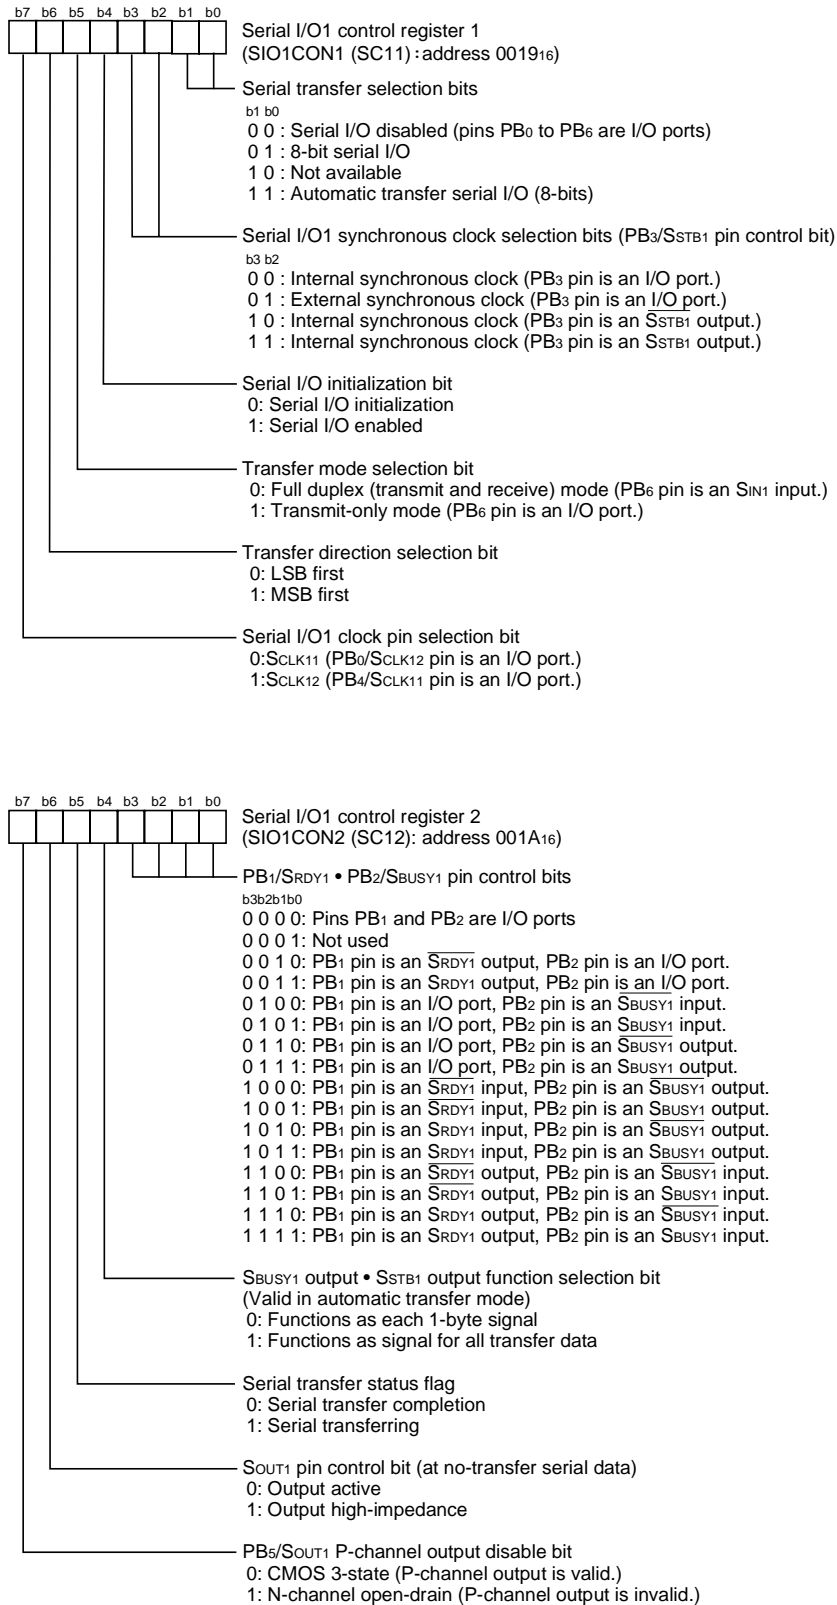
b7 b6 b5 b4 b3 b2 b1 b0

Serial I/O1 control register 1
(SIO1CON1 (SC11) : address $0019_{16}$)

Serial transfer selection bits
b1 b0
0 0 : Serial I/O disabled (pins $PB_0$ to $PB_6$ are I/O ports)
0 1 : 8-bit serial I/O
1 0 : Not available
1 1 : Automatic transfer serial I/O (8-bits)

Serial I/O1 synchronous clock selection bits ($PB_3$/$S_{STB1}$ pin control bit)
b3 b2
0 0 : Internal synchronous clock ($PB_3$ pin is an I/O port.)
0 1 : External synchronous clock ($PB_3$ pin is an I/O port.)
1 0 : Internal synchronous clock ($PB_3$ pin is an $\overline{S_{STB1}}$ output.)
1 1 : Internal synchronous clock ($PB_3$ pin is an $S_{STB1}$ output.)

Serial I/O initialization bit
0: Serial I/O initialization
1: Serial I/O enabled

Transfer mode selection bit
0: Full duplex (transmit and receive) mode ($PB_6$ pin is an $S_{IN1}$ input.)
1: Transmit-only mode ($PB_6$ pin is an I/O port.)

Transfer direction selection bit
0: LSB first
1: MSB first

Serial I/O1 clock pin selection bit
0:$S_{CLK11}$ ($PB_0$/$S_{CLK12}$ pin is an I/O port.)
1:$S_{CLK12}$ ($PB_4$/$S_{CLK11}$ pin is an I/O port.)

b7 b6 b5 b4 b3 b2 b1 b0

Serial I/O1 control register 2
(SIO1CON2 (SC12): address $001A_{16}$)

$PB_1$/$S_{RDY1}$ • $PB_2$/$S_{BUSY1}$ pin control bits
b3b2b1b0
0 0 0 0: Pins $PB_1$ and $PB_2$ are I/O ports
0 0 0 1: Not used
0 0 1 0: $PB_1$ pin is an $\overline{S_{RDY1}}$ output, $PB_2$ pin is an I/O port.
0 0 1 1: $PB_1$ pin is an $S_{RDY1}$ output, $PB_2$ pin is an I/O port.
0 1 0 0: $PB_1$ pin is an I/O port, $PB_2$ pin is an $\overline{S_{BUSY1}}$ input.
0 1 0 1: $PB_1$ pin is an I/O port, $PB_2$ pin is an $S_{BUSY1}$ input.
0 1 1 0: $PB_1$ pin is an I/O port, $PB_2$ pin is an $\overline{S_{BUSY1}}$ output.
0 1 1 1: $PB_1$ pin is an I/O port, $PB_2$ pin is an $S_{BUSY1}$ output.
1 0 0 0: $PB_1$ pin is an $\overline{S_{RDY1}}$ input, $PB_2$ pin is an $\overline{S_{BUSY1}}$ output.
1 0 0 1: $PB_1$ pin is an $\overline{S_{RDY1}}$ input, $PB_2$ pin is an $S_{BUSY1}$ output.
1 0 1 0: $PB_1$ pin is an $S_{RDY1}$ input, $PB_2$ pin is an $\overline{S_{BUSY1}}$ output.
1 0 1 1: $PB_1$ pin is an $S_{RDY1}$ input, $PB_2$ pin is an $S_{BUSY1}$ output.
1 1 0 0: $PB_1$ pin is an $\overline{S_{RDY1}}$ output, $PB_2$ pin is an $\overline{S_{BUSY1}}$ input.
1 1 0 1: $PB_1$ pin is an $\overline{S_{RDY1}}$ output, $PB_2$ pin is an $S_{BUSY1}$ input.
1 1 1 0: $PB_1$ pin is an $S_{RDY1}$ output, $PB_2$ pin is an $\overline{S_{BUSY1}}$ input.
1 1 1 1: $PB_1$ pin is an $S_{RDY1}$ output, $PB_2$ pin is an $S_{BUSY1}$ input.

$S_{BUSY1}$ output • $S_{STB1}$ output function selection bit
(Valid in automatic transfer mode)
0: Functions as each 1-byte signal
1: Functions as signal for all transfer data

Serial transfer status flag
0: Serial transfer completion
1: Serial transferring

$S_{OUT1}$ pin control bit (at no-transfer serial data)
0: Output active
1: Output high-impedance

$PB_5$/$S_{OUT1}$ P-channel output disable bit
0: CMOS 3-state (P-channel output is valid.)
1: N-channel open-drain (P-channel output is invalid.)